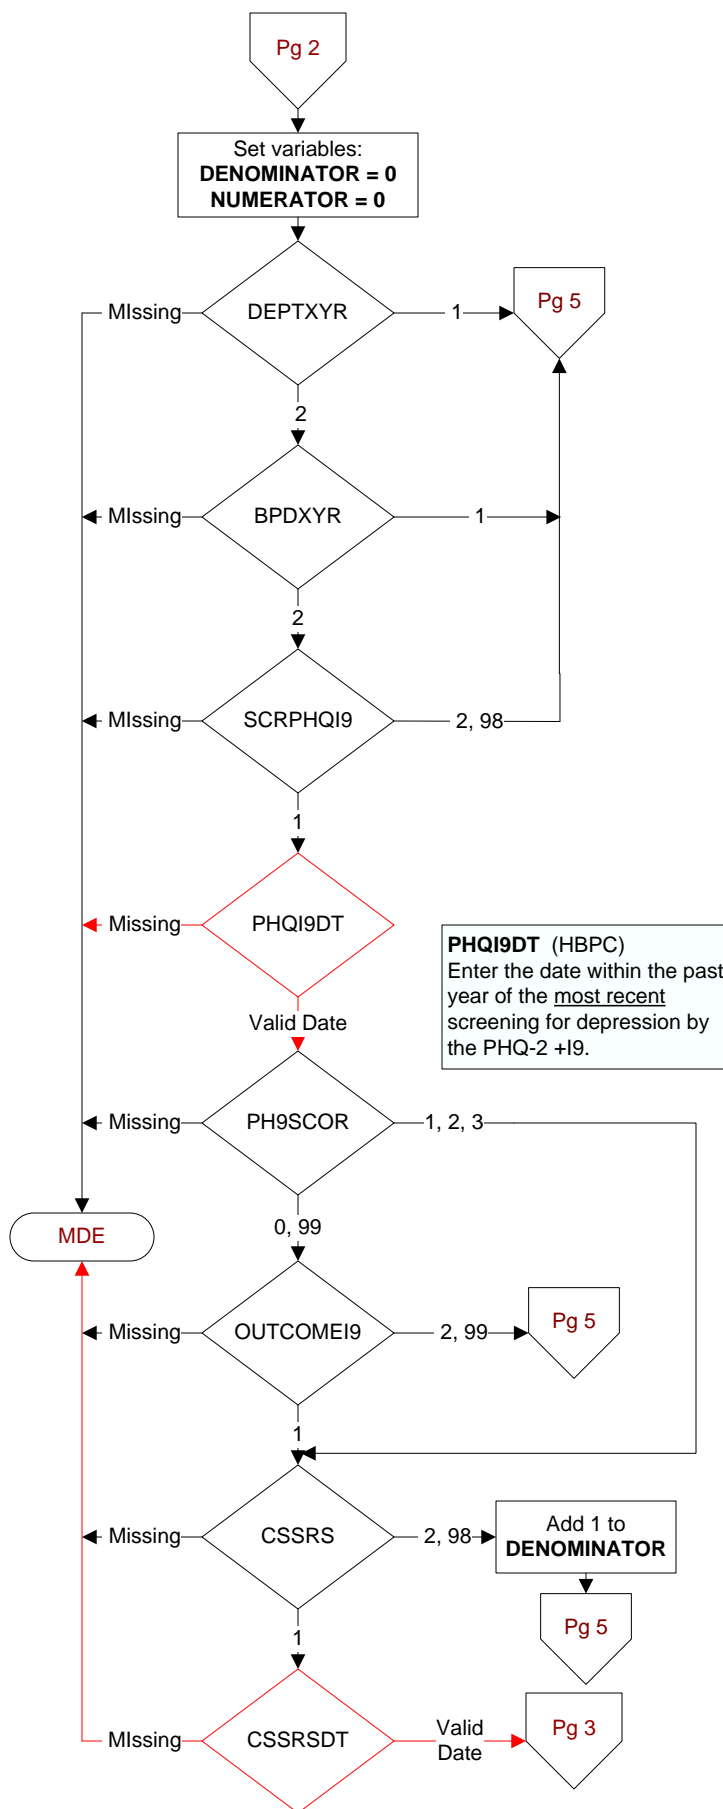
Pg 2

Set variables:
**DENOMINATOR = 0**
**NUMERATOR = 0**

MIssing
DEPTXYR
1
Pg 5
2

MIssing
BPDXYR
1
2

MIssing
SCRPHQI9
2, 98
1

Missing
PHQI9DT
Valid Date

**PHQI9DT** (HBPC)
Enter the date within the past year of the most recent screening for depression by the PHQ-2 +I9.

Missing
PH9SCOR
1, 2, 3
0, 99

MDE

Missing
OUTCOMEI9
2, 99
Pg 5
1

Missing
CSSRS
2, 98
Add 1 to **DENOMINATOR**
Pg 5
1

MIssing
CSSRSDT
Valid Date
Pg 3